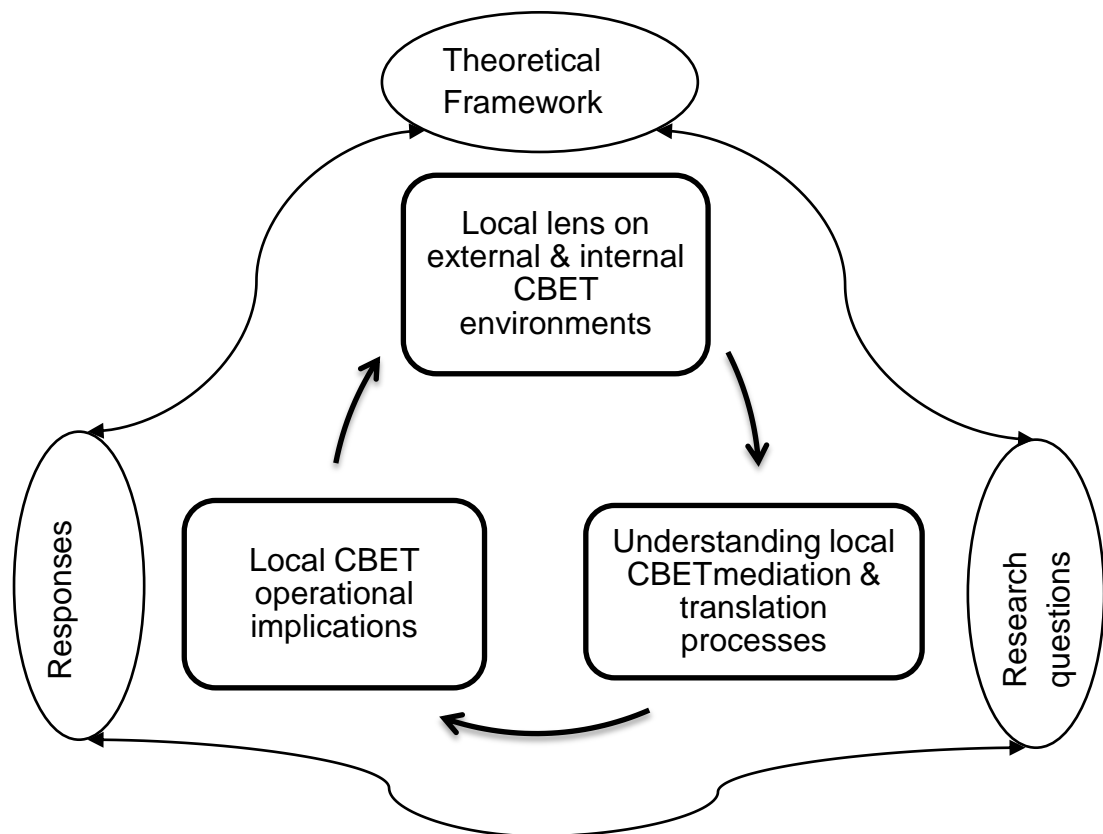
Theoretical Framework

Local lens on external & internal CBET environments

Responses

Local CBET operational implications

Understanding local CBETmediation & translation processes

Research questions